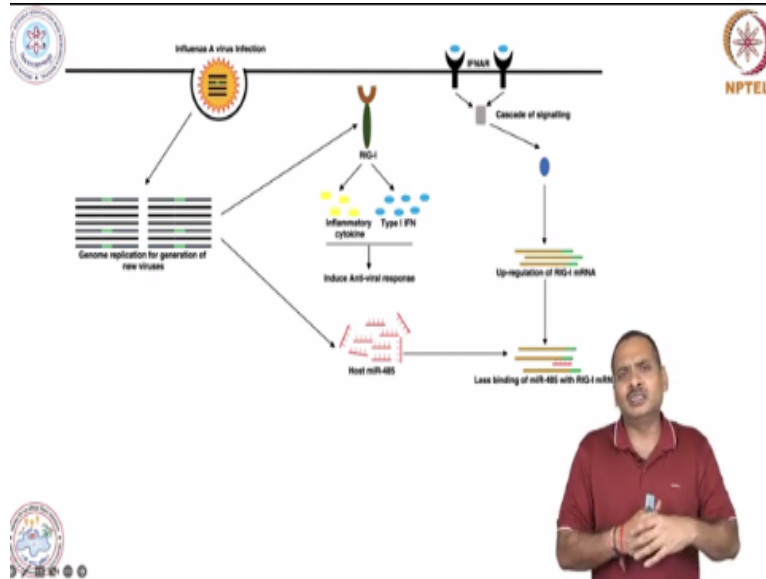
Influenza A virus infection

IFNAR

NPTEL

Cascade of signalling

RIG-I

Inflammatory cytokine

Type I IFN

Genome replication for generation of new viruses

Induce Anti-viral response

Up-regulation of RIG-I mRNA

Host miR-485

Less binding of miR-485 with RIG-I mRN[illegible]